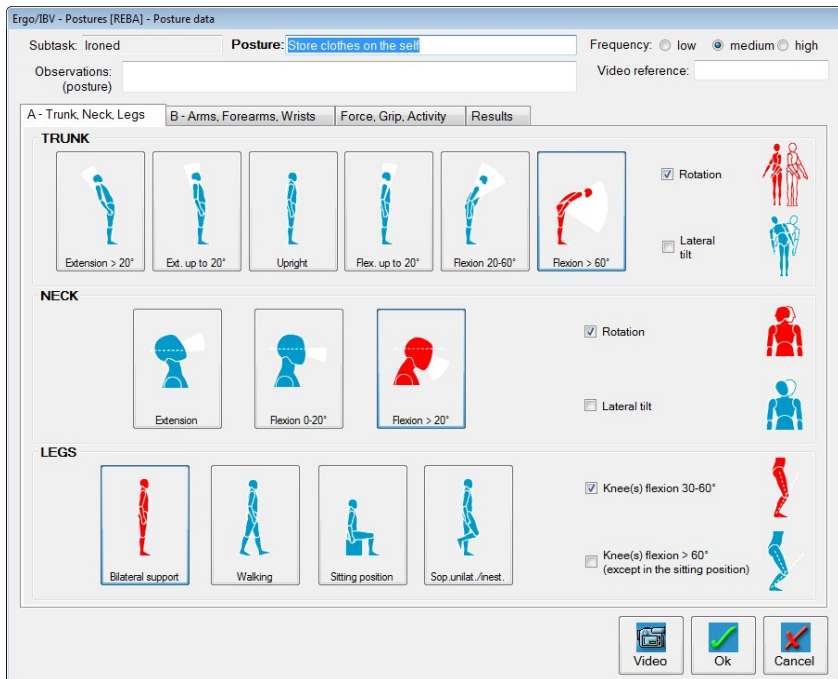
Ergo/IBV - Postures [REBA] - Posture data

Subtask: Ironed
Posture: Store clothes on the self
Frequency: low medium high
Observations: (posture)
Video reference:

A - Trunk, Neck, Legs | B - Arms, Forearms, Wrists | Force, Grip, Activity | Results

TRUNK
Extension > 20°
Ext. up to 20°
Upright
Flex. up to 20°
Flexion 20-60°
Flexion > 60°
Rotation
Lateral tilt

NECK
Extension
Flexion 0-20°
Flexion > 20°
Rotation
Lateral tilt

LEGS
Bilateral support
Walking
Sitting position
Sop.unilat./inest.
Knee(s) flexion 30-60°
Knee(s) flexion > 60° (except in the sitting position)

Video
Ok
Cancel